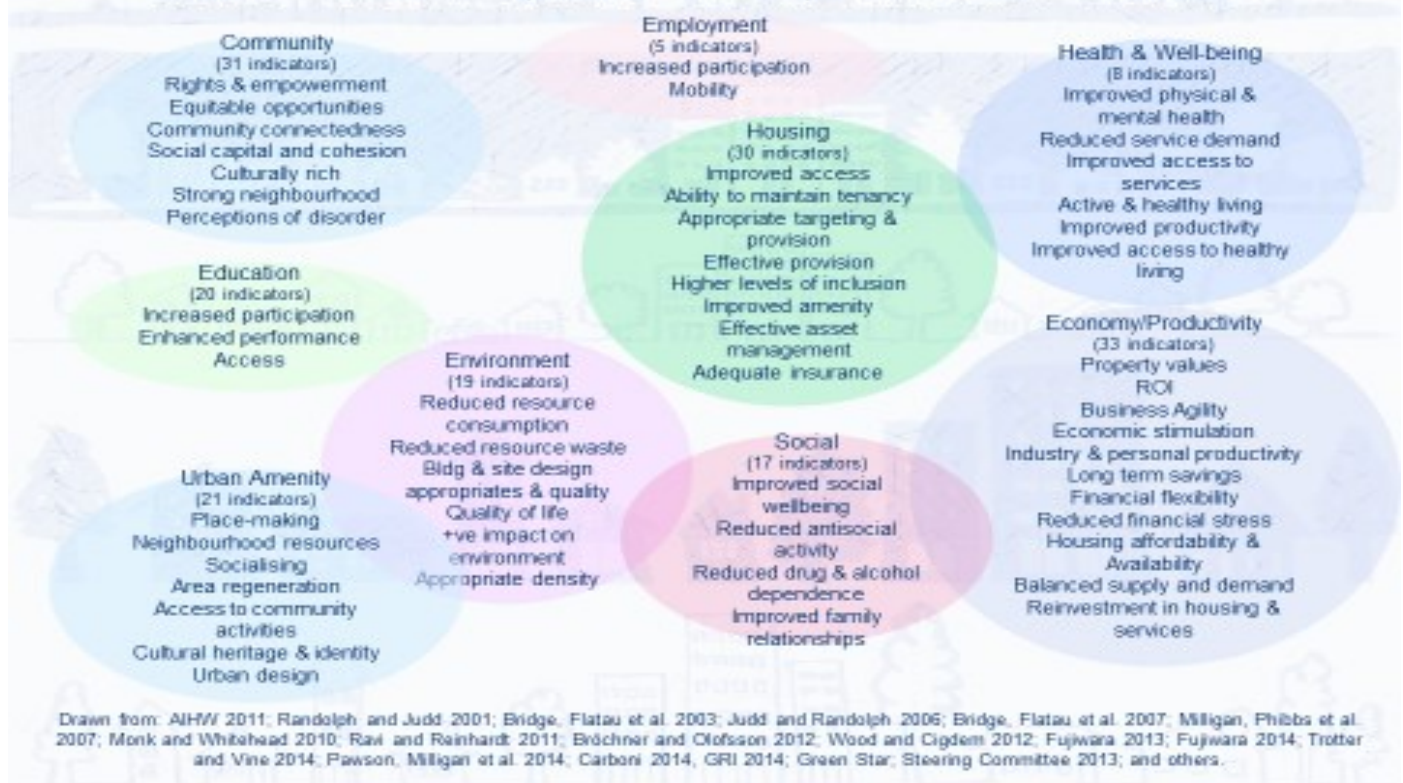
Community
(31 indicators)
Rights & empowerment
Equitable opportunities
Community connectedness
Social capital and cohesion
Culturally rich
Strong neighbourhood
Perceptions of disorder

Employment
(5 indicators)
Increased participation
Mobility

Health & Well-being
(8 indicators)
Improved physical & mental health
Reduced service demand
Improved access to services
Active & healthy living
Improved productivity
Improved access to healthy living

Housing
(30 indicators)
Improved access
Ability to maintain tenancy
Appropriate targeting & provision
Effective provision
Higher levels of inclusion
Improved amenity
Effective asset management
Adequate insurance

Education
(20 indicators)
Increased participation
Enhanced performance
Access

Economy/Productivity
(33 indicators)
Property values
ROI
Business Agility
Economic stimulation
Industry & personal productivity
Long term savings
Financial flexibility
Reduced financial stress
Housing affordability & Availability
Balanced supply and demand
Reinvestment in housing & services

Environment
(19 indicators)
Reduced resource consumption
Reduced resource waste
Bldg & site design appropriates & quality
Quality of life
+ve impact on environment
Appropriate density

Social
(17 indicators)
Improved social wellbeing
Reduced antisocial activity
Reduced drug & alcohol dependence
Improved family relationships

Urban Amenity
(21 indicators)
Place-making
Neighbourhood resources
Socialising
Area regeneration
Access to community activities
Cultural heritage & identity
Urban design

Drawn from: AIHW 2011; Randolph and Judd 2001; Bridge, Flatau et al. 2003; Judd and Randolph 2006; Bridge, Flatau et al. 2007; Milligan, Phibbs et al. 2007; Monk and Whitehead 2010; Ravi and Reinhardt 2011; Bröchner and Olofsson 2012; Wood and Cigdem 2012; Fujiwara 2013; Fujiwara 2014; Trotter and Vine 2014; Pawson, Milligan et al. 2014; Carboni 2014, GRI 2014; Green Star; Steering Committee 2013; and others.